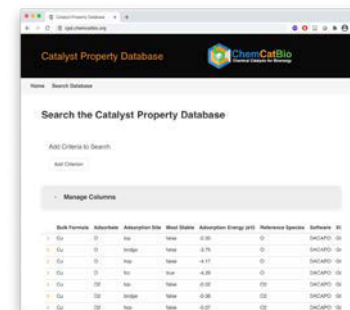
Catalyst Property Database

ChemCatBio
Chemical Catalysis for Bioenergy

Home Search Database

Search the Catalyst Property Database

Add Criteria to Search

Add Criterion

Manage Columns

| Bulk Formula | Adsorbate | Adsorption Site | Most Stable | Adsorption Energy (eV) | Reference Species | Software |
|---|---|---|---|---|---|---|
| Cu | O | top | false | -0.95 | O | DACAPO |
| Cu | O | bridge | false | -3.75 | O | DACAPO |
| Cu | O | hcp | false | -4.17 | O | DACAPO |
| Cu | O | fcc | true | -4.29 | O | DACAPO |
| Cu | C0 | top | false | -0.02 | C0 | DACAPO |
| Cu | C0 | bridge | false | -0.06 | C0 | DACAPO |
| Cu | C0 | hcp | false | -0.07 | C0 | DACAPO |